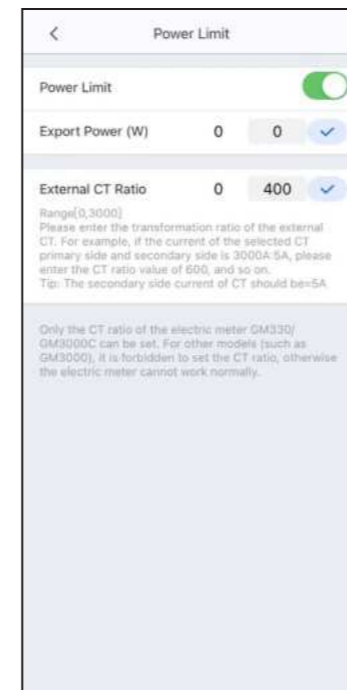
<

Power Limit

Power Limit

Export Power (W) 0 0 ✓

External CT Ratio 0 400 ✓

Range[0,3000]
Please enter the transformation ratio of the external CT. For example, if the current of the selected CT primary side and secondary side is 3000A:5A, please enter the CT ratio value of 600, and so on.
Tip: The secondary side current of CT should be=5A

Only the CT ratio of the electric meter GM330/ GM3000C can be set. For other models (such as GM3000), it is forbidden to set the CT ratio, otherwise the electric meter cannot work normally.